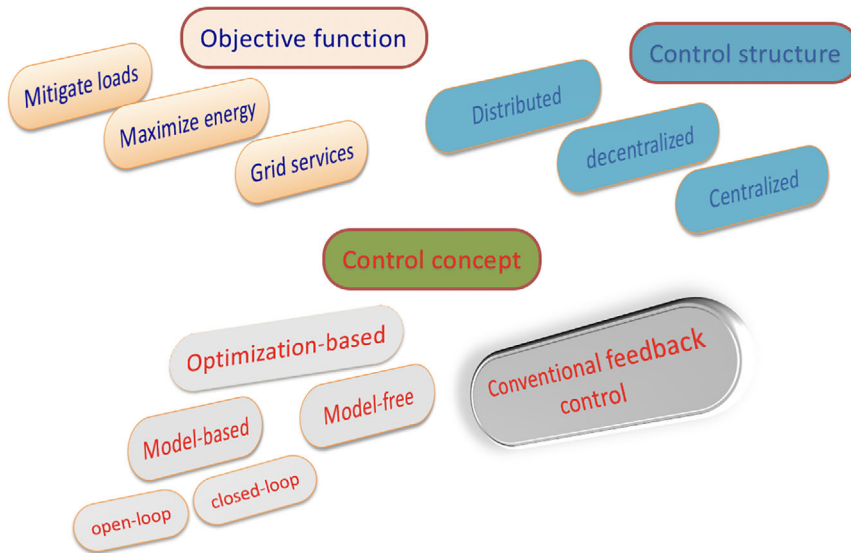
Objective function

Mitigate loads

Maximize energy

Grid services

Control structure

Distributed

decentralized

Centralized

Control concept

Optimization-based

Model-based

Model-free

open-loop

closed-loop

Conventional feedback control